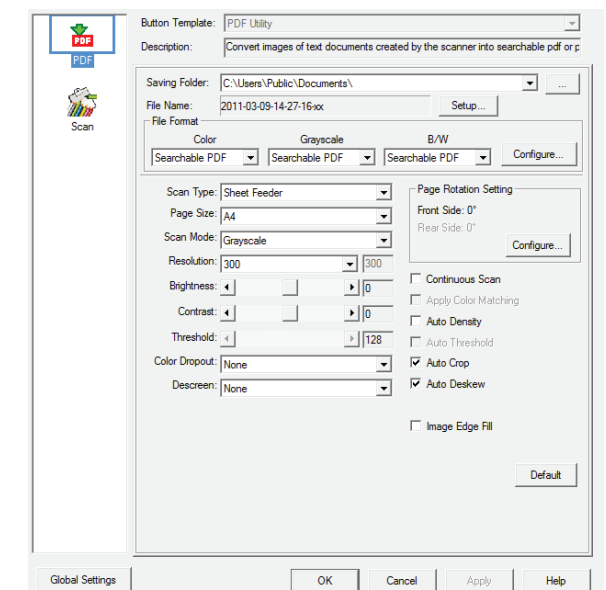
PDF

PDF

Scan

Button Template: PDF Utility

Description: Convert images of text documents created by the scanner into searchable pdf or p

Saving Folder: C:\Users\Public\Documents\

...

File Name: 2011-03-09-14-27-16-xx

Setup...

File Format

Color

Grayscale

B/W

Searchable PDF

Searchable PDF

Searchable PDF

Configure...

Scan Type: Sheet Feeder

Page Size: A4

Scan Mode: Grayscale

Resolution: 300

300

Brightness:

0

Contrast:

0

Threshold:

128

Color Dropout: None

Descreen: None

Page Rotation Setting

Front Side: 0°

Rear Side: 0°

Configure...

Continuous Scan

Apply Color Matching

Auto Density

Auto Threshold

Auto Crop

Auto Deskew

Image Edge Fill

Default

Global Settings

OK

Cancel

Apply

Help